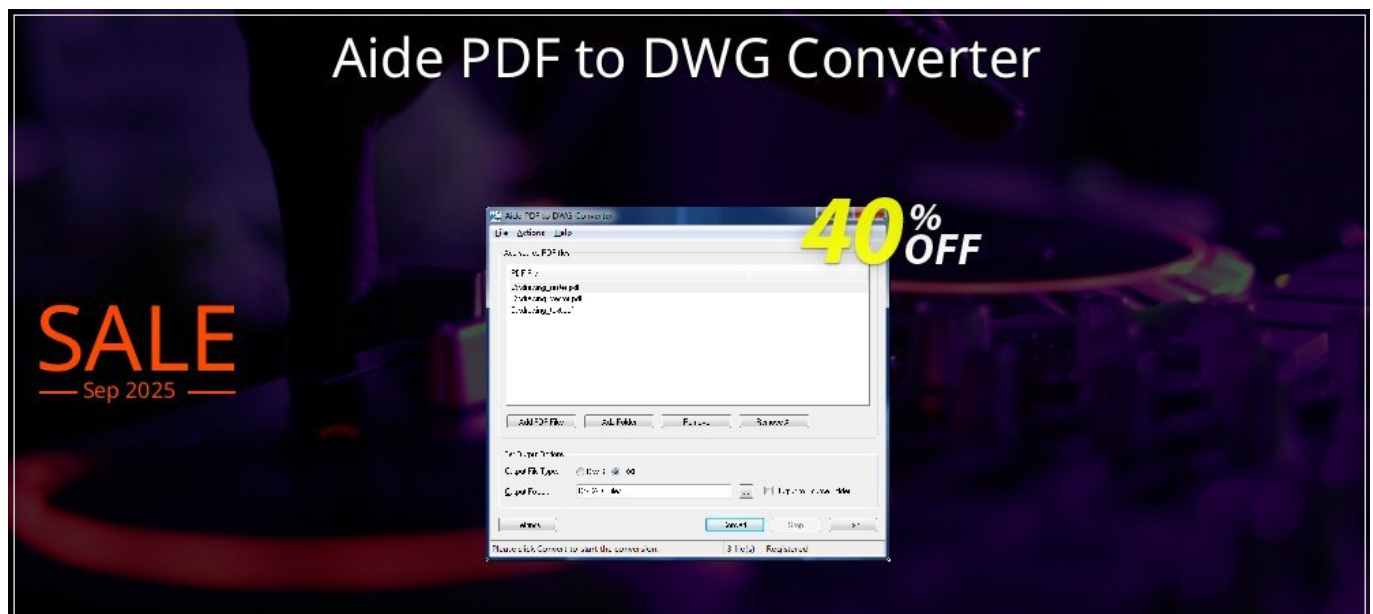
Aide PDF to DWG Converter

SALE
Sep 2025

40% OFF

Aide PDF to DWG Converter
File Actions Help
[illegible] PDF files
PDF File
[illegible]
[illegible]
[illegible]
Add PDF Files Add Folder Remove Remove All
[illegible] Options
Output File Type: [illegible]
Output Folder: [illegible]
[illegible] Convert Stop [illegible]
Please click Convert to start the conversion. 3 file(s) Registered